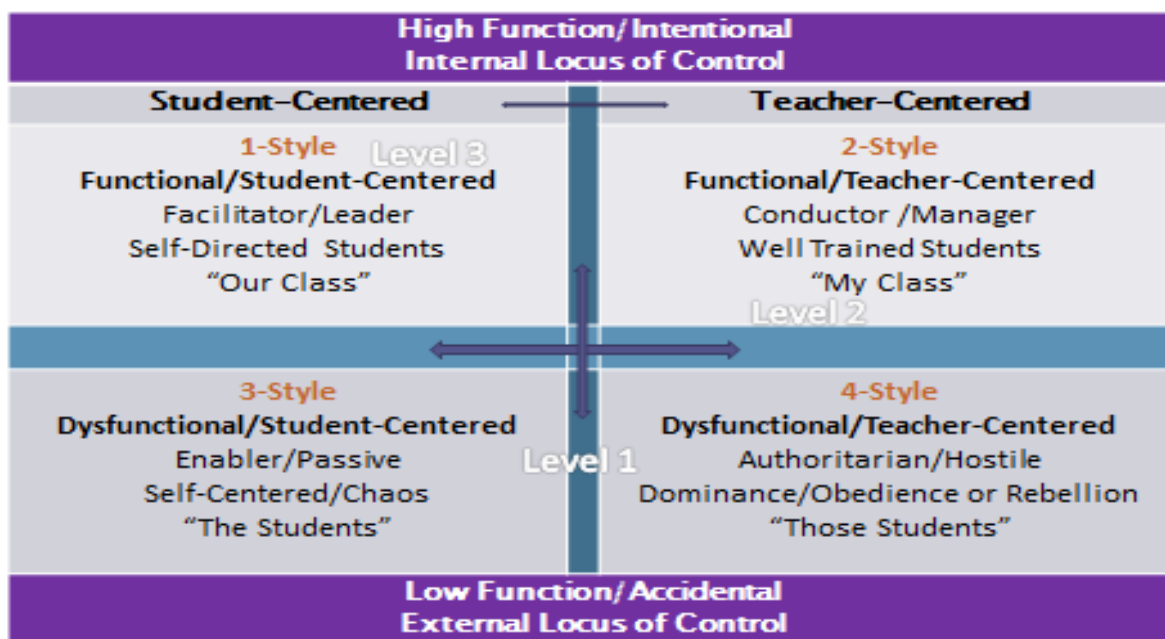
High Function/Intentional
Internal Locus of Control

Student–Centered

Teacher–Centered

1-Style
Level 3
Functional/Student-Centered
Facilitator/Leader
Self-Directed Students
"Our Class"

2-Style
Functional/Teacher-Centered
Conductor /Manager
Well Trained Students
"My Class"

Level 2

3-Style
Dysfunctional/Student-Centered
Enabler/Passive
Self-Centered/Chaos
"The Students"

Level 1

4-Style
Dysfunctional/Teacher-Centered
Authoritarian/Hostile
Dominance/Obedience or Rebellion
"Those Students"

Low Function/Accidental
External Locus of Control